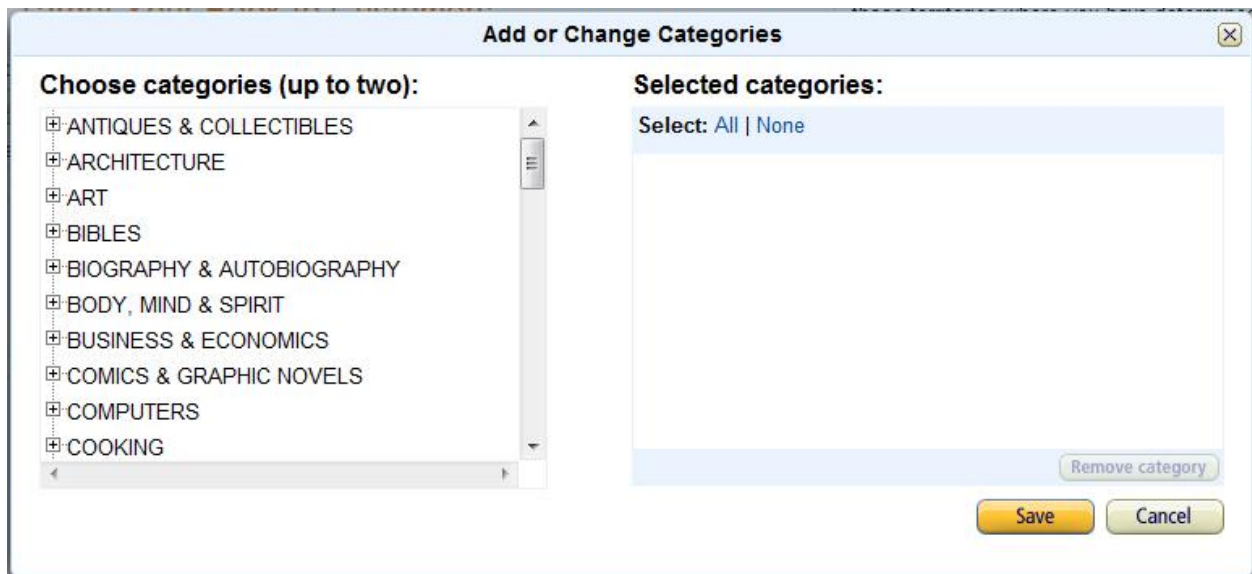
Add or Change Categories

Choose categories (up to two):

ANTIQUES & COLLECTIBLES
ARCHITECTURE
ART
BIBLES
BIOGRAPHY & AUTOBIOGRAPHY
BODY, MIND & SPIRIT
BUSINESS & ECONOMICS
COMICS & GRAPHIC NOVELS
COMPUTERS
COOKING

Selected categories:

Select: All | None

Remove category

Save

Cancel